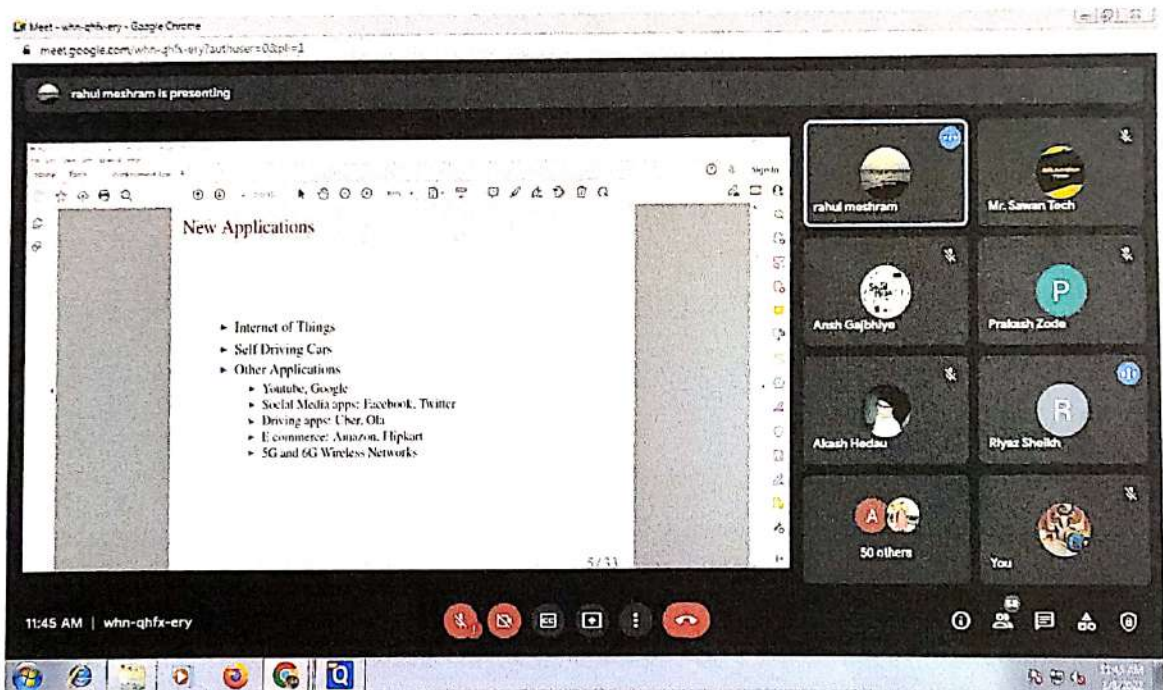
Meet - whn-qhfx-ery - Google Chrome
meet.google.com/whn-qhfx-ery?authuser=0&pli=1

rahul meshram is presenting

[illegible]
Sign in

New Applications

► Internet of Things
► Self Driving Cars
► Other Applications
► Youtube, Google
► Social Media apps: Facebook, Twitter
► Driving apps: Uber, Ola
► E commerce: Amazon, Flipkart
► 5G and 6G Wireless Networks

5/33

rahul meshram
Mr. Sawan Tech
Ansh Gajbhiye
P
Prakash Zode
Akash Hedau
R
Riyaz Sheikh
A
50 others
You

11:45 AM | whn-qhfx-ery